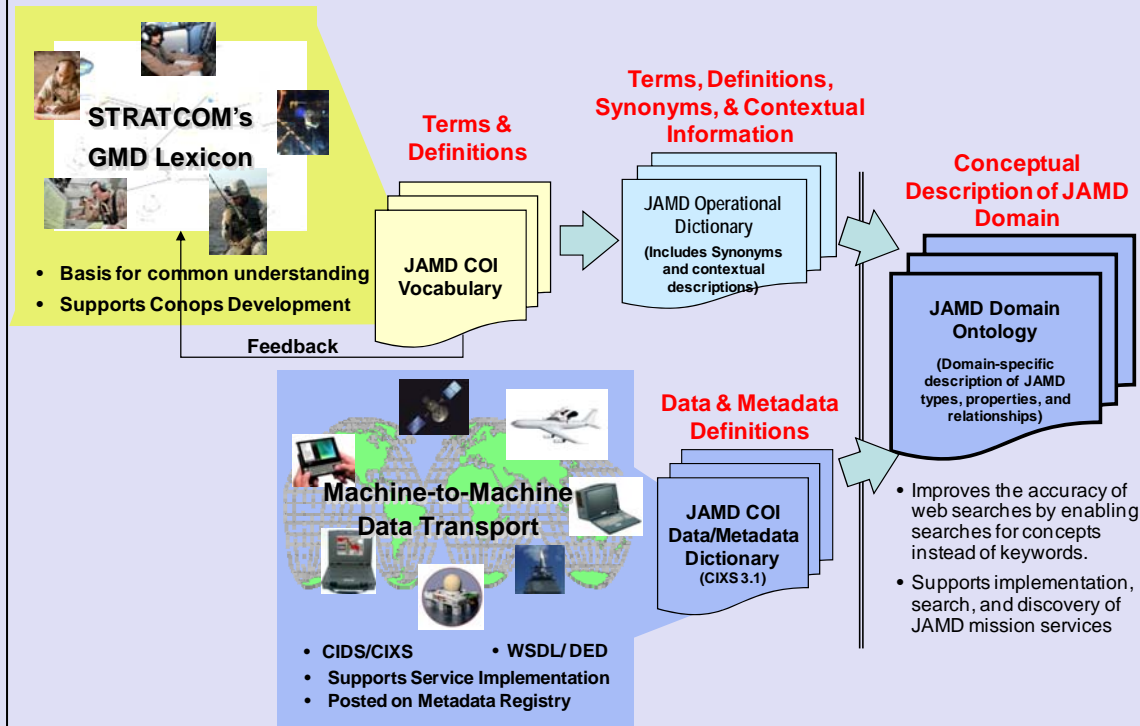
STRATCOM's GMD Lexicon

• Basis for common understanding
• Supports Conops Development

Terms & Definitions

JAMD COI Vocabulary

Feedback

Terms, Definitions, Synonyms, & Contextual Information

JAMD Operational Dictionary
(Includes Synonyms and contextual descriptions)

Conceptual Description of JAMD Domain

JAMD Domain Ontology
(Domain-specific description of JAMD types, properties, and relationships)

• Improves the accuracy of web searches by enabling searches for concepts instead of keywords.
• Supports implementation, search, and discovery of JAMD mission services

Machine-to-Machine Data Transport

• CIDS/CIXS • WSDL/ DED
• Supports Service Implementation
• Posted on Metadata Registry

Data & Metadata Definitions

JAMD COI Data/Metadata Dictionary
(CIXS 3.1)